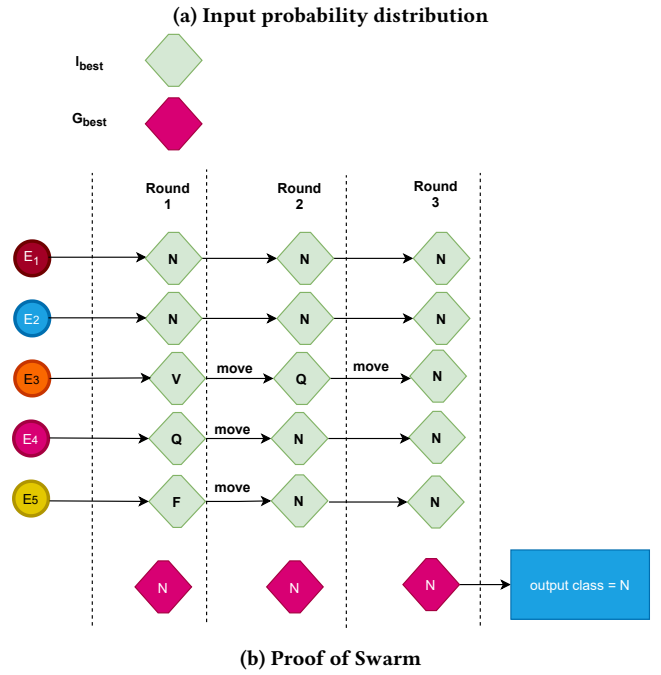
(a) Input probability distribution

$I_{best}$

$G_{best}$

Round 1

Round 2

Round 3

$E_1$

E2

E3

E4

E5

N

N

N

N

N

N

V

move

Q

move

N

Q

move

N

N

F

move

N

N

N

N

N

output class = N

(b) Proof of Swarm